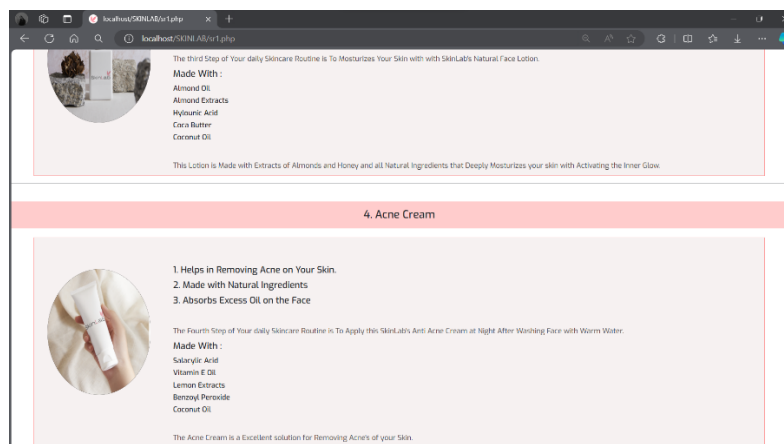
localhost/SKINLAB/sr1.php

localhost/SKINLAB/sr1.php

The third Step of Your daily Skincare Routine is To Mosturizes Your Skin with with SkinLab's Natural Face Lotion.

Made With :

Almond Oil

Almond Extracts

Hylounic Acid

Coca Butter

Coconut Oil

This Lotion is Made with Extracts of Almonds and Honey and all Natural Ingredients that Deeply Mosturizes your skin with Activating the Inner Glow.

4. Acne Cream

1. Helps in Removing Acne on Your Skin.
2. Made with Natural Ingredients
3. Absorbs Excess Oil on the Face

The Fourth Step of Your daily Skincare Routine is To Apply this SkinLab's Anti Acne Cream at Night After Washing Face with Warm Water.

Made With :

Salarylic Acid

Vitamin E Oil

Lemon Extracts

Benzoyl Peroxide

Coconut Oil

The Acne Cream is a Excellent solution for Removing Acne's of your Skin.